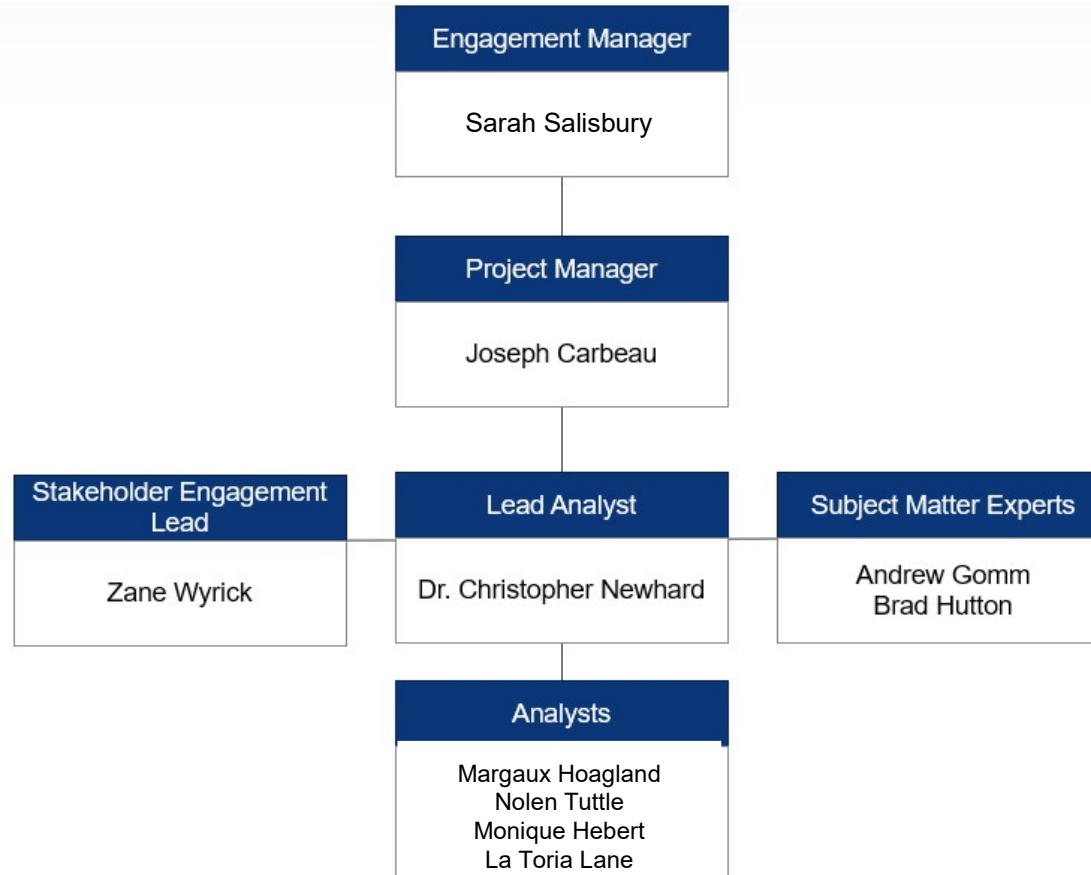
Engagement Manager

Sarah Salisbury

Project Manager

Joseph Carbeau

Stakeholder Engagement Lead

Zane Wyrick

Lead Analyst

Dr. Christopher Newhard

Subject Matter Experts

Andrew Gomm
Brad Hutton

Analysts

Margaux Hoagland
Nolen Tuttle
Monique Hebert
La Toria Lane